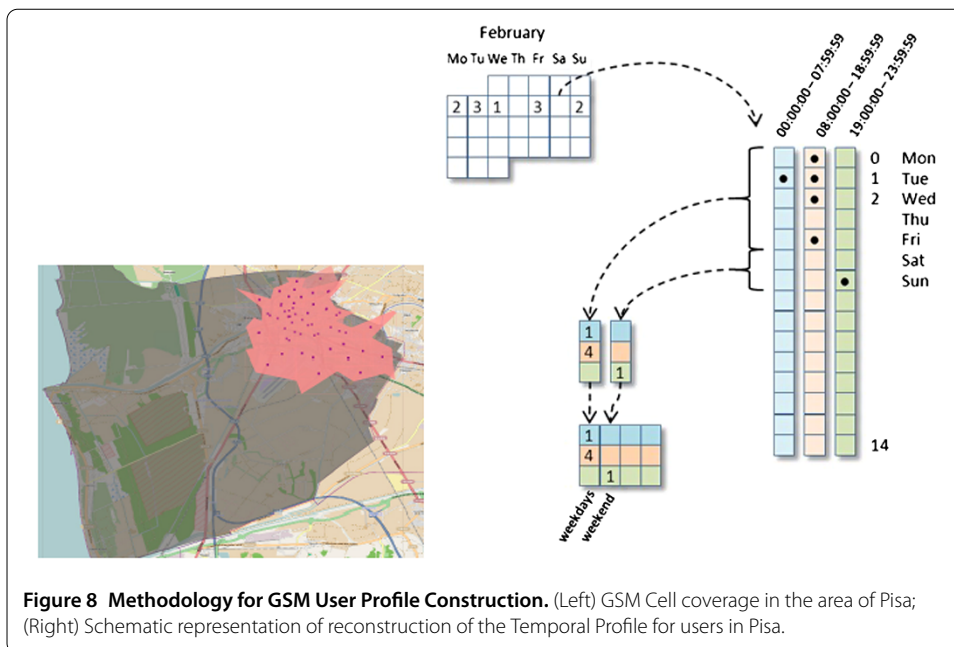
February

Mo Tu We Th Fr Sa Su

| 2 | 3 | 1 |  | 3 |  | 2 |
|---|---|---|---|---|---|---|

00:00:00 – 07:59:59
08:00:00 – 18:59:59
19:00:00 – 23:59:59

0 Mon
1 Tue
2 Wed
Thu
Fri
Sat
Sun

14

1
4

1

| 1 |  |  |  |
|---|---|---|---|
| 4 |  |  |  |
|  | 1 |  |  |

weekdays
weekend

**Figure 8 Methodology for GSM User Profile Construction.** (Left) GSM Cell coverage in the area of Pisa; (Right) Schematic representation of reconstruction of the Temporal Profile for users in Pisa.